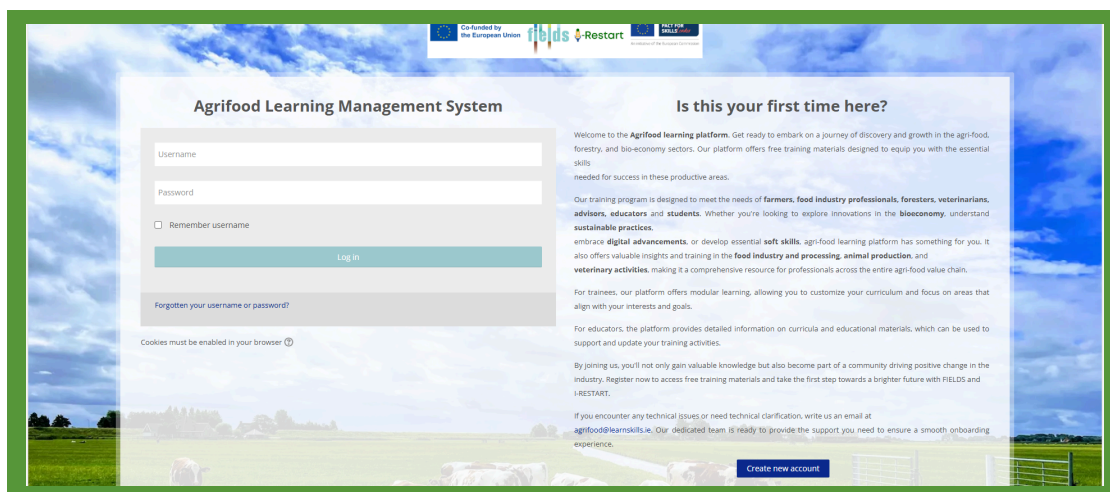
Co-funded by the European Union

fields

i-Restart

PACT FOR SKILLS

Agrifood Learning Management System

Username

Password

Remember username

Log in

Forgotten your username or password?

Cookies must be enabled in your browser

Is this your first time here?

Welcome to the **Agrifood learning platform**. Get ready to embark on a journey of discovery and growth in the agri-food, forestry, and bio-economy sectors. Our platform offers free training materials designed to equip you with the essential skills needed for success in these productive areas.

Our training program is designed to meet the needs of **farmers, food industry professionals, foresters, veterinarians, advisors, educators** and **students**. Whether you're looking to explore innovations in the **bioeconomy**, understand **sustainable practices**, embrace **digital advancements**, or develop essential **soft skills**, agri-food learning platform has something for you. It also offers valuable insights and training in the **food industry and processing**, **animal production**, and **veterinary activities**, making it a comprehensive resource for professionals across the entire agri-food value chain.

For trainees, our platform offers modular learning, allowing you to customize your curriculum and focus on areas that align with your interests and goals.

For educators, the platform provides detailed information on curricula and educational materials, which can be used to support and update your training activities.

By joining us, you'll not only gain valuable knowledge but also become part of a community driving positive change in the industry. Register now to access free training materials and take the first step towards a brighter future with FIELDS and I-RESTART.

If you encounter any technical issues or need technical clarification, write us an email at agrifood@learnskills.ie. Our dedicated team is ready to provide the support you need to ensure a smooth onboarding experience.

Create new account